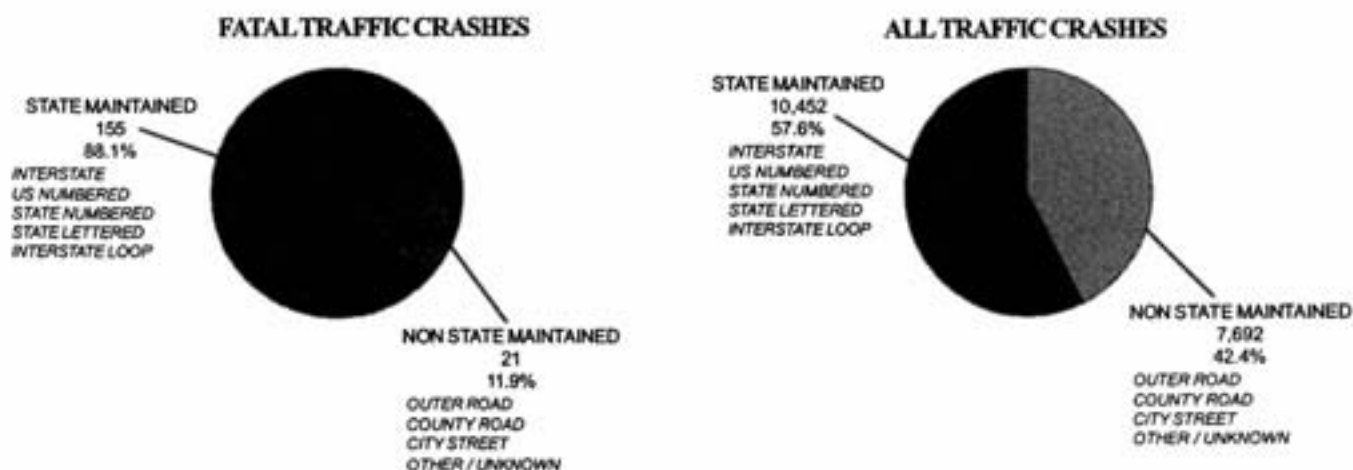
FATAL TRAFFIC CRASHES

STATE MAINTAINED
155
88.1%
INTERSTATE
US NUMBERED
STATE NUMBERED
STATE LETTERED
INTERSTATE LOOP

NON STATE MAINTAINED
21
11.9%
OUTER ROAD
COUNTY ROAD
CITY STREET
OTHER / UNKNOWN

ALL TRAFFIC CRASHES

STATE MAINTAINED
10,452
57.6%
INTERSTATE
US NUMBERED
STATE NUMBERED
STATE LETTERED
INTERSTATE LOOP

NON STATE MAINTAINED
7,692
42.4%
OUTER ROAD
COUNTY ROAD
CITY STREET
OTHER / UNKNOWN